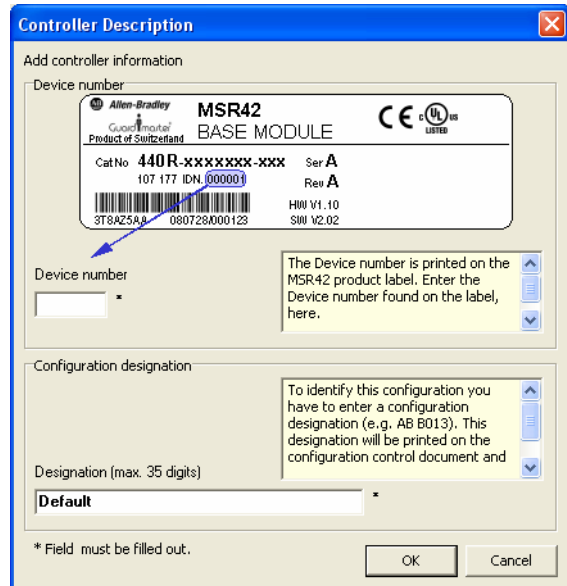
Controller Description

Add controller information

Device number

Allen-Bradley
GuardMaster
Product of Switzerland
MSR42
BASE MODULE
CE c UL us LISTED
Cat No 440R-xxxxxxx-xxx
107 177 IDN. 000001
Ser A
Rev A
HW V1.10
SW V2.02
3T8AZ5A8 080728/000123

Device number
*

The Device number is printed on the MSR42 product label. Enter the Device number found on the label, here.

Configuration designation

To identify this configuration you have to enter a configuration designation (e.g. AB B013). This designation will be printed on the configuration control document and

Designation (max. 35 digits)
Default
*

* Field must be filled out.

OK
Cancel